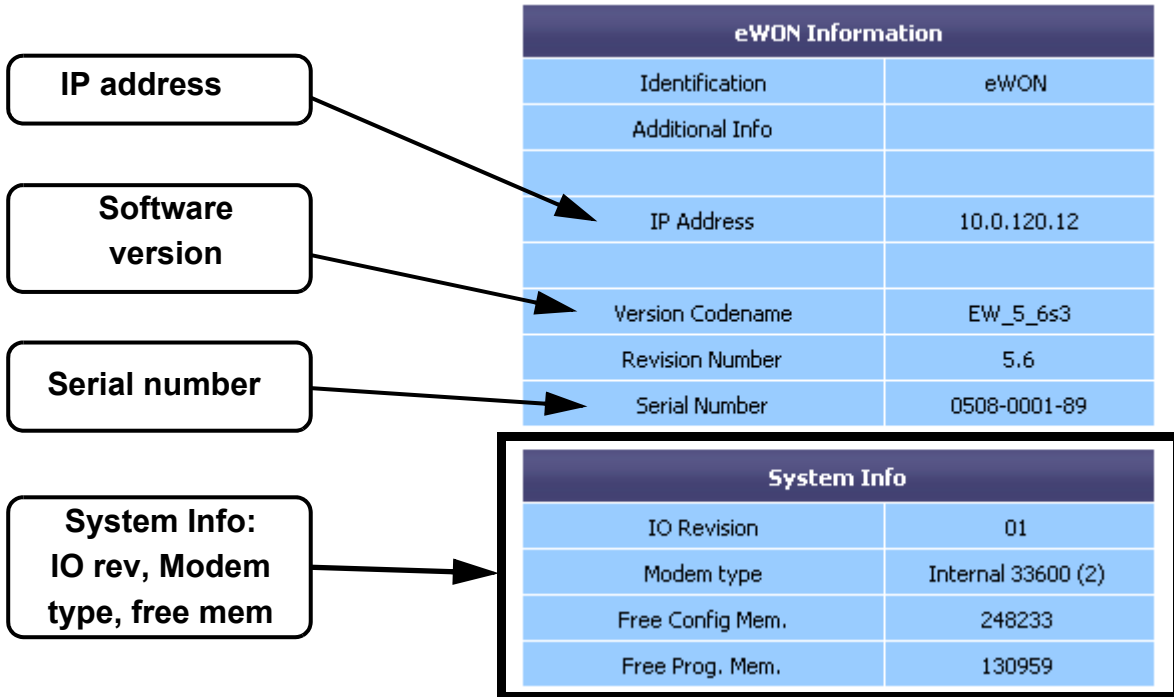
IP address

Software version

Serial number

System Info: IO rev, Modem type, free mem

| eWON Information | |
|---|---|
| Identification | eWON |
| Additional Info | |
| | |
| IP Address | 10.0.120.12 |
| | |
| Version Codename | EW_5_6s3 |
| Revision Number | 5.6 |
| Serial Number | 0508-0001-89 |

| System Info | |
|---|---|
| IO Revision | 01 |
| Modem type | Internal 33600 (2) |
| Free Config Mem. | 248233 |
| Free Prog. Mem. | 130959 |